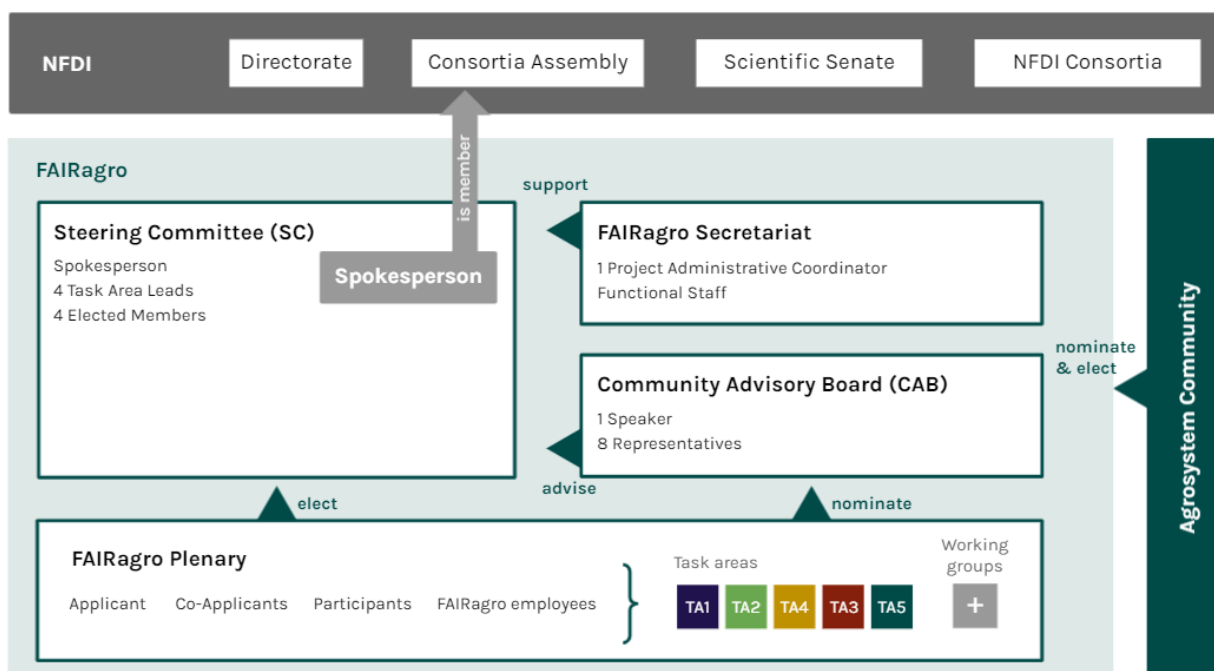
NFDI

Directorate

Consortia Assembly

Scientific Senate

NFDI Consortia

FAIRagro

is member

support

Steering Committee (SC)

Spokesperson
4 Task Area Leads
4 Elected Members

Spokesperson

FAIRagro Secretariat

1 Project Administrative Coordinator
Functional Staff

nominate & elect

Agrosystem Community

Community Advisory Board (CAB)

1 Speaker
8 Representatives

advise

elect

nominate

FAIRagro Plenary

Applicant Co-Applicants Participants FAIRagro employees

Task areas

TA1 TA2 TA4 TA3 TA5

Working groups

+